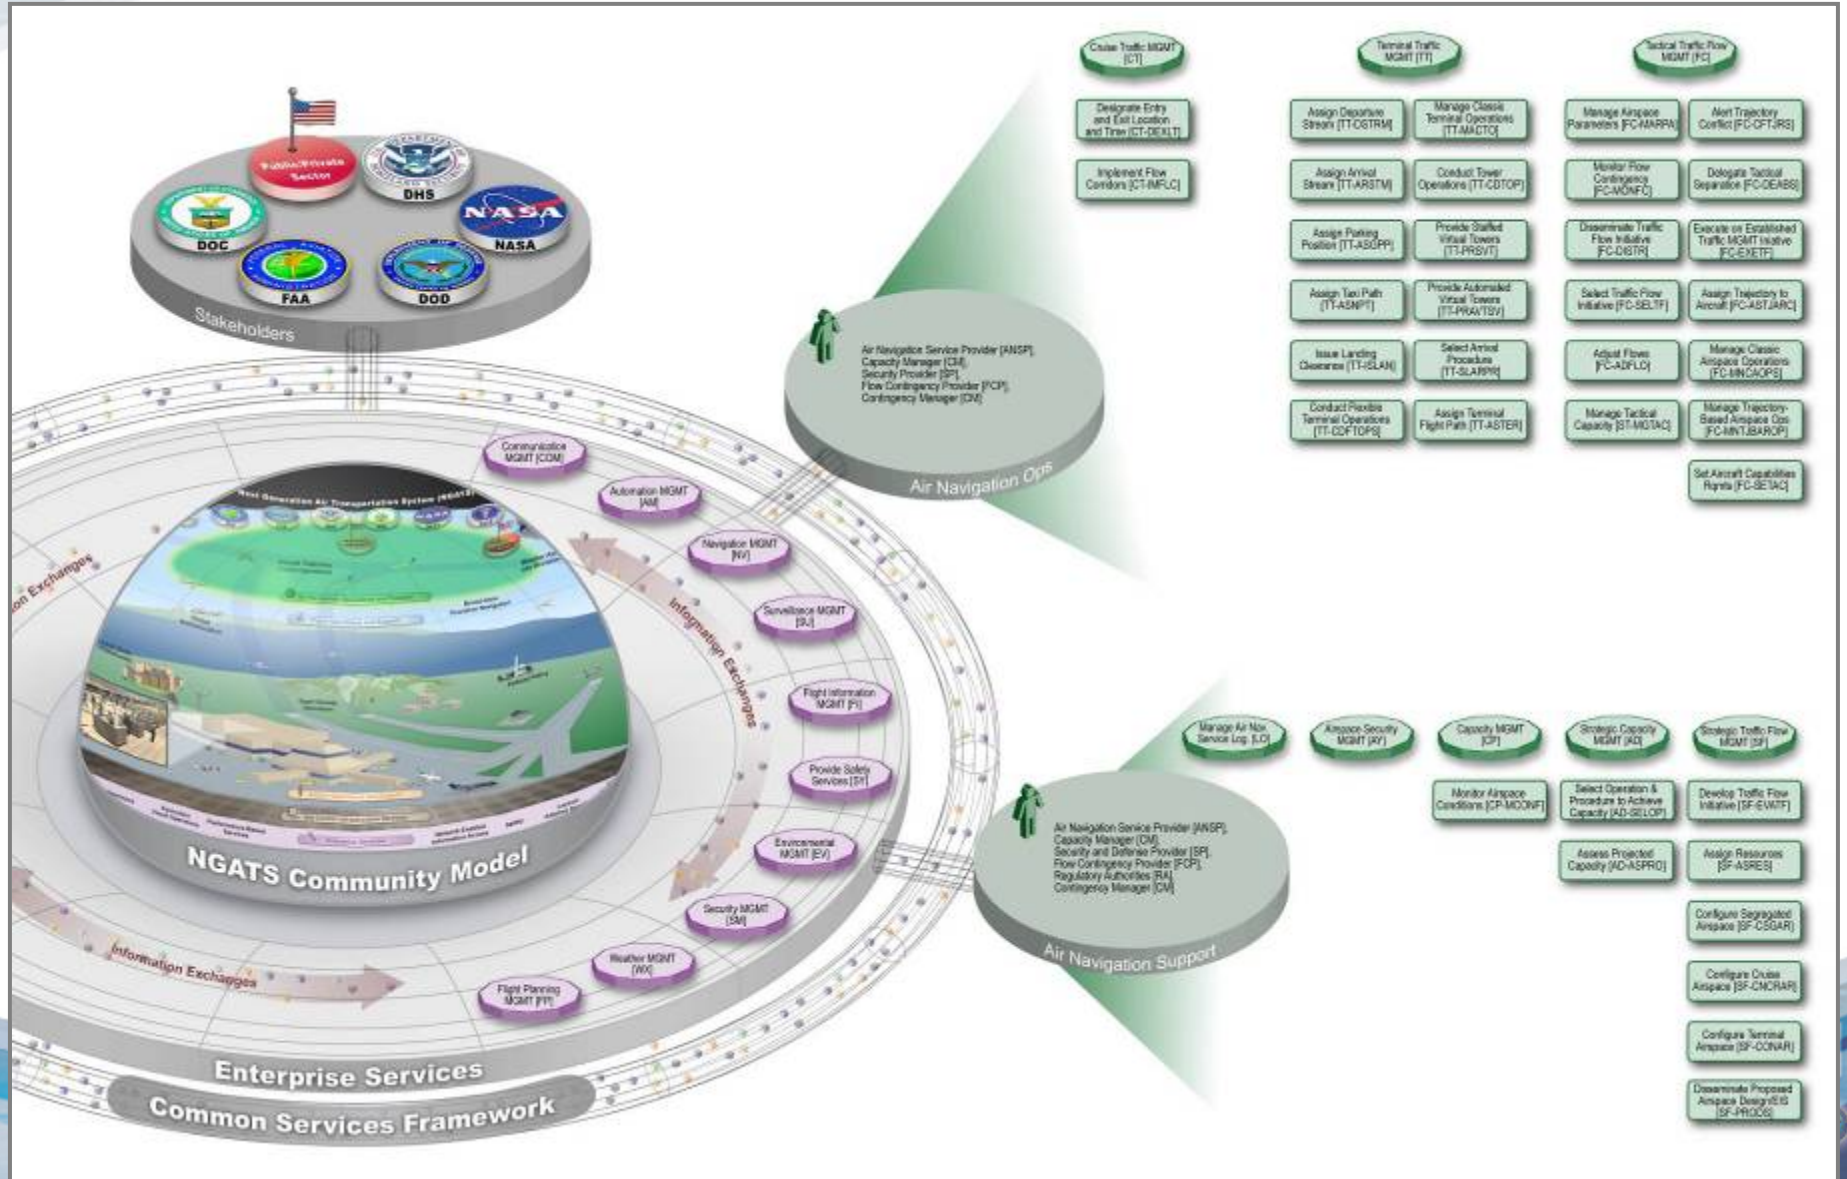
Public/Private Sector
DHS
DOC
NASA
FAA
DOD
Stakeholders

Cruise Traffic MGMT [CT]
Designate Entry and Exit Location and Time [CT-DEXLT]
Implement Flow Corridors [CT-IMFLC]

Terminal Traffic MGMT [TT]
Assign Departure Stream [TT-DSTRM]
Manage Classic Terminal Operations [TT-MACTO]
Assign Arrival Stream [TT-ARSTM]
Conduct Tower Operations [TT-CDTOP]
Assign Parking Position [TT-ASOPP]
Provide Staffed Virtual Towers [TT-PRSVT]
Assign Taxi Path [TT-ASNPT]
Provide Automated Virtual Towers [TT-PRAVTSV]
Issue Landing Clearance [TT-ISLAN]
Select Arrival Procedure [TT-SLARPR]
Conduct Flexible Terminal Operations [TT-CDFTOPS]
Assign Terminal Flight Path [TT-ASTER]

Tactical Traffic Flow MGMT [FC]
Manage Airspace Parameters [FC-MARPA]
Alert Trajectory Conflict [FC-CFTJRS]
Monitor Flow Contingency [FC-MONFC]
Delegate Tactical Separation [FC-DEABS]
Disseminate Traffic Flow Initiative [FC-DISTR]
Execute on Established Traffic MGMT Initiative [FC-EXETF]
Select Traffic Flow Initiative [FC-SELTF]
Assign Trajectory to Aircraft [FC-ASTJARC]
Adjust Flows [FC-ADFLO]
Manage Classic Airspace Operations [FC-MNCAOPS]
Manage Tactical Capacity [ST-MGTAC]
Manage Trajectory-Based Airspace Ops [FC-MNTJBAROP]
Set Aircraft Capabilities Rqmts [FC-SETAC]

Air Navigation Service Provider [ANSP], Capacity Manager [CM], Security Provider [SP], Flow Contingency Provider [FCP], Contingency Manager [CM]
Air Navigation Ops

Communication MGMT [COM]
Automation MGMT [AM]
Navigation MGMT [NV]
Surveillance MGMT [SU]
Flight Information MGMT [FI]
Provide Safety Services [SY]
Environmental MGMT [EV]
Security MGMT [SM]
Weather MGMT [WX]
Flight Planning MGMT [FP]
Next Generation Air Transportation System (NGATS)
Information Exchanges
Information Exchanges
Information Exchanges
NGATS Community Model
Enterprise Services
Common Services Framework

Manage Air Nav Service Log. [LO]
Airspace Security MGMT [AY]
Capacity MGMT [CP]
Monitor Airspace Conditions [CP-MCONF]
Strategic Capacity MGMT [AD]
Select Operation & Procedure to Achieve Capacity [AD-SELOP]
Assess Projected Capacity [AD-ASPRO]
Strategic Traffic Flow MGMT [SF]
Develop Traffic Flow Initiative [SF-EVATF]
Assign Resources [SF-ASRES]
Configure Segregated Airspace [SF-CSGAR]
Configure Cruise Airspace [SF-CNCRAR]
Configure Terminal Airspace [SF-CONAR]
Disseminate Proposed Airspace Design/EIS [SF-PRODS]

Air Navigation Service Provider [ANSP], Capacity Manager [CM], Security and Defense Provider [SP], Flow Contingency Provider [FCP], Regulatory Authorities [RA], Contingency Manager [CM]
Air Navigation Support